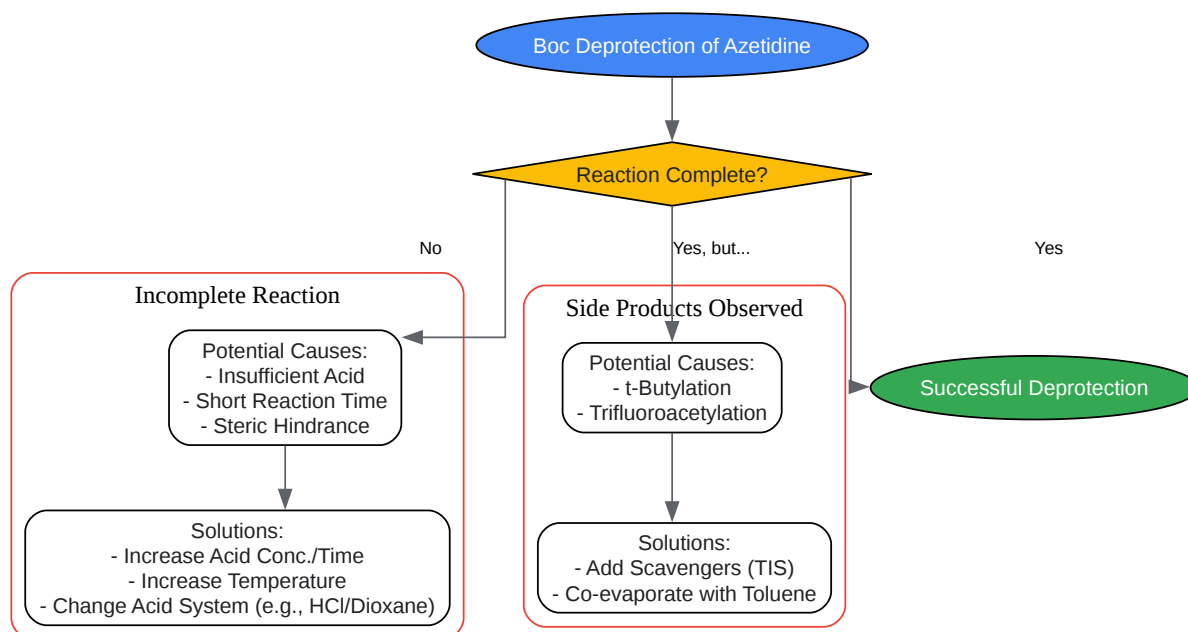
Boc Deprotection of Azetidine

Reaction Complete?

No

Yes, but...

Yes

Incomplete Reaction

Potential Causes:
- Insufficient Acid
- Short Reaction Time
- Steric Hindrance

Solutions:
- Increase Acid Conc./Time
- Increase Temperature
- Change Acid System (e.g., HCl/Dioxane)

Side Products Observed

Potential Causes:
- t-Butylation
- Trifluoroacetylation

Solutions:
- Add Scavengers (TIS)
- Co-evaporate with Toluene

Successful Deprotection